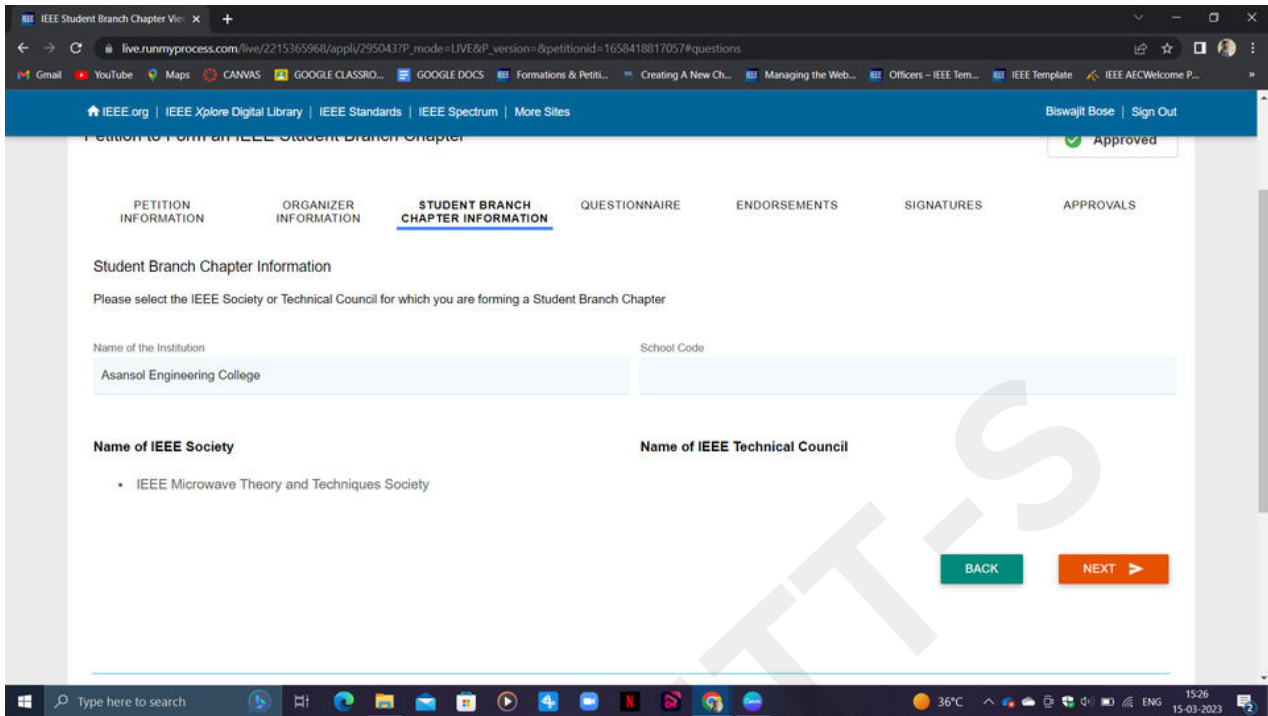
IEEE Student Branch Chapter Vie ×

live.runmyprocess.com/live/2215365968/appli/295043?P_mode=LIVE&P_version=&petitionid=1658418817057#questions

Gmail YouTube Maps CANVAS GOOGLE CLASSRO... GOOGLE DOCS Formations & Petiti... Creating A New Ch... Managing the Web... Officers – IEEE Tem... IEEE Template IEEE AECWelcome P...

IEEE.org | IEEE Xplore Digital Library | IEEE Standards | IEEE Spectrum | More Sites

Biswajit Bose | Sign Out

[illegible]

Approved

PETITION INFORMATION

ORGANIZER INFORMATION

STUDENT BRANCH CHAPTER INFORMATION

QUESTIONNAIRE

ENDORSEMENTS

SIGNATURES

APPROVALS

Student Branch Chapter Information

Please select the IEEE Society or Technical Council for which you are forming a Student Branch Chapter

Name of the Institution

Asansol Engineering College

School Code

Name of IEEE Society

• IEEE Microwave Theory and Techniques Society

Name of IEEE Technical Council

BACK

NEXT

Type here to search

36°C

ENG

15:26
15-03-2023